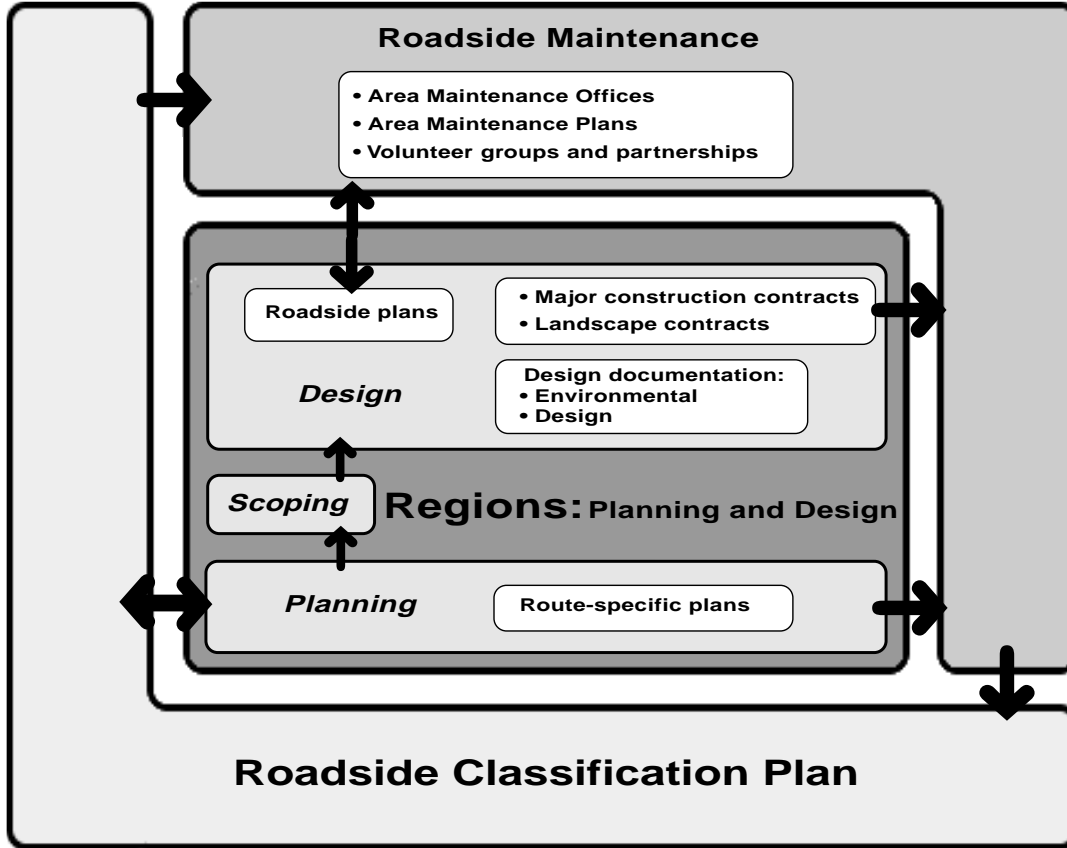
Roadside Maintenance

• Area Maintenance Offices
• Area Maintenance Plans
• Volunteer groups and partnerships

Roadside plans

• Major construction contracts
• Landscape contracts

Design

Design documentation:
• Environmental
• Design

Scoping

Regions: Planning and Design

Planning

Route-specific plans

Roadside Classification Plan